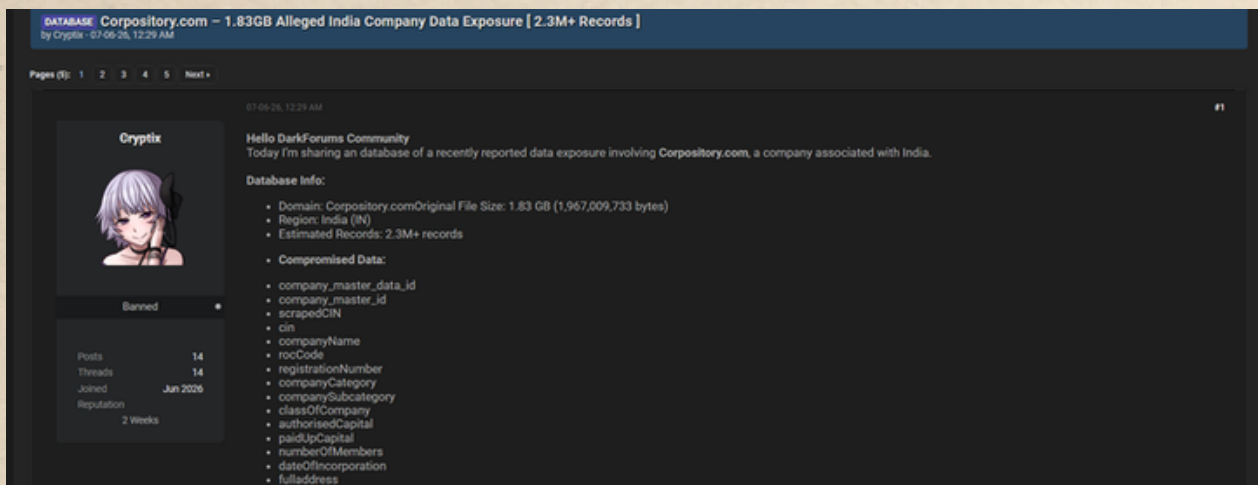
DATABASE Corpository.com – 1.83GB Alleged India Company Data Exposure [ 2.3M+ Records ]
by Cryptix - 07-06-26, 12:29 AM

Pages (5): 1 2 3 4 5 Next »

07-06-26, 12:29 AM

#1

Cryptix

Banned

Posts 14
Threads 14
Joined Jun 2026
Reputation
2 Weeks

Hello DarkForums Community
Today I'm sharing an database of a recently reported data exposure involving Corpository.com, a company associated with India.

Database Info:

- Domain: Corpository.comOriginal File Size: 1.83 GB (1,967,009,733 bytes)
- Region: India (IN)
- Estimated Records: 2.3M+ records

- Compromised Data:

- company_master_data_id
- company_master_id
- scrapedCIN
- cin
- companyName
- rocCode
- registrationNumber
- companyCategory
- companySubcategory
- classOfCompany
- authorisedCapital
- paidUpCapital
- numberOfMembers
- dateOfIncorporation
- fulladdress